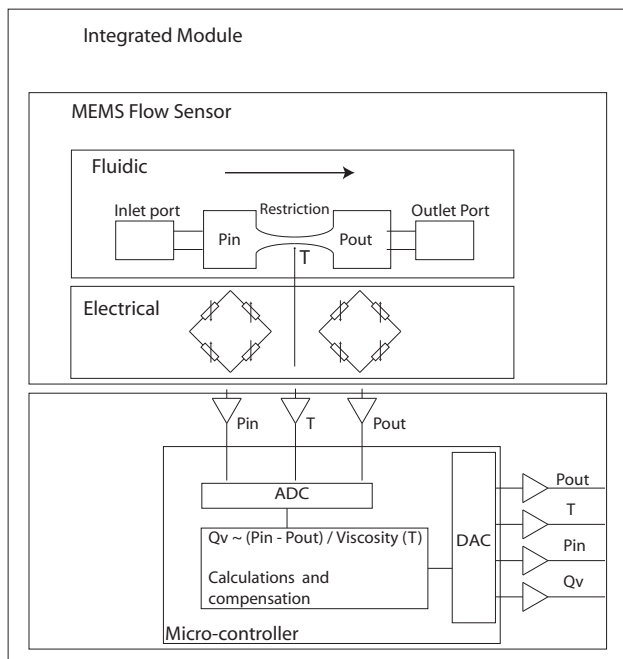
Integrated Module

MEMS Flow Sensor

Fluidic

Inlet port

Pin

Restriction

Pout

Outlet Port

T

Electrical

Pin

T

Pout

ADC

Qv ~ (Pin - Pout) / Viscosity (T)

Calculations and compensation

DAC

Pout

T

Pin

Qv

Micro-controller